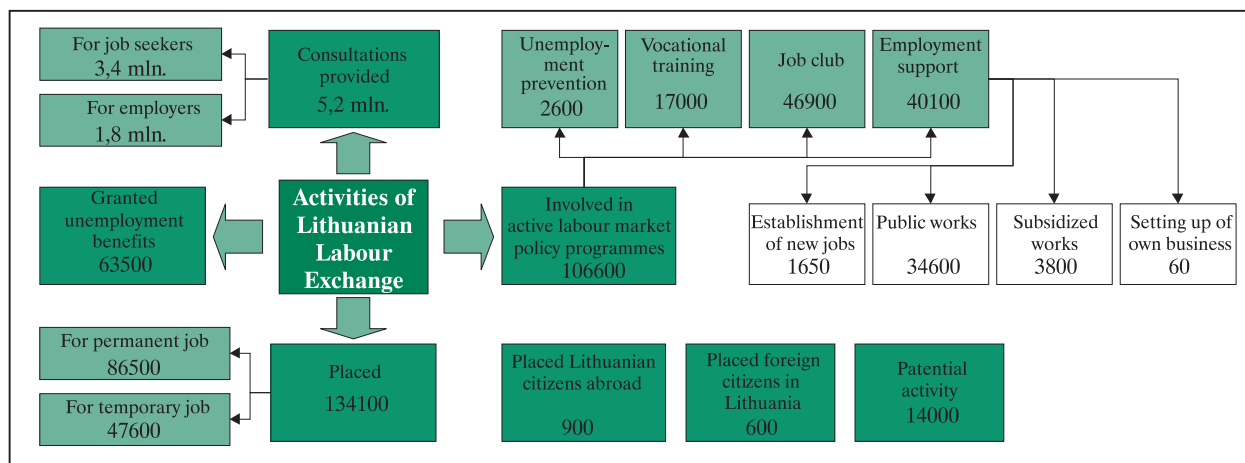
For job seekers
3,4 mln.

For employers
1,8 mln.

Consultations provided
5,2 mln.

Unemployment prevention
2600

Vocational training
17000

Job club
46900

Employment support
40100

Granted unemployment benefits
63500

Activities of Lithuanian Labour Exchange

Involved in active labour market policy programmes
106600

Establishment of new jobs
1650

Public works
34600

Subsidized works
3800

Setting up of own business
60

For permanent job
86500

For temporary job
47600

Placed
134100

Placed Lithuanian citizens abroad
900

Placed foreign citizens in Lithuania
600

Patential activity
14000